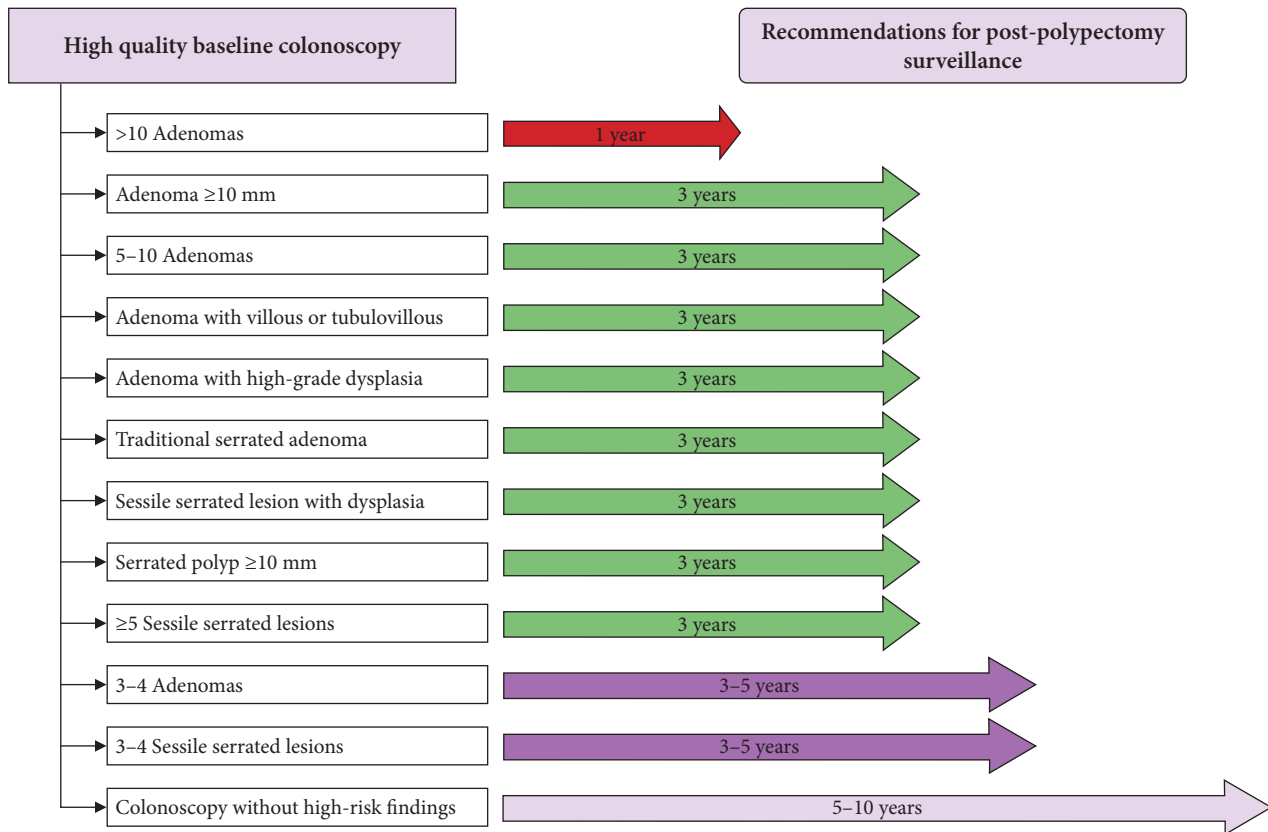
High quality baseline colonoscopy

Recommendations for post-polypectomy surveillance

>10 Adenomas
1 year

Adenoma ≥10 mm
3 years

5–10 Adenomas
3 years

Adenoma with villous or tubulovillous
3 years

Adenoma with high-grade dysplasia
3 years

Traditional serrated adenoma
3 years

Sessile serrated lesion with dysplasia
3 years

Serrated polyp ≥10 mm
3 years

≥5 Sessile serrated lesions
3 years

3–4 Adenomas
3–5 years

3–4 Sessile serrated lesions
3–5 years

Colonoscopy without high-risk findings
5–10 years